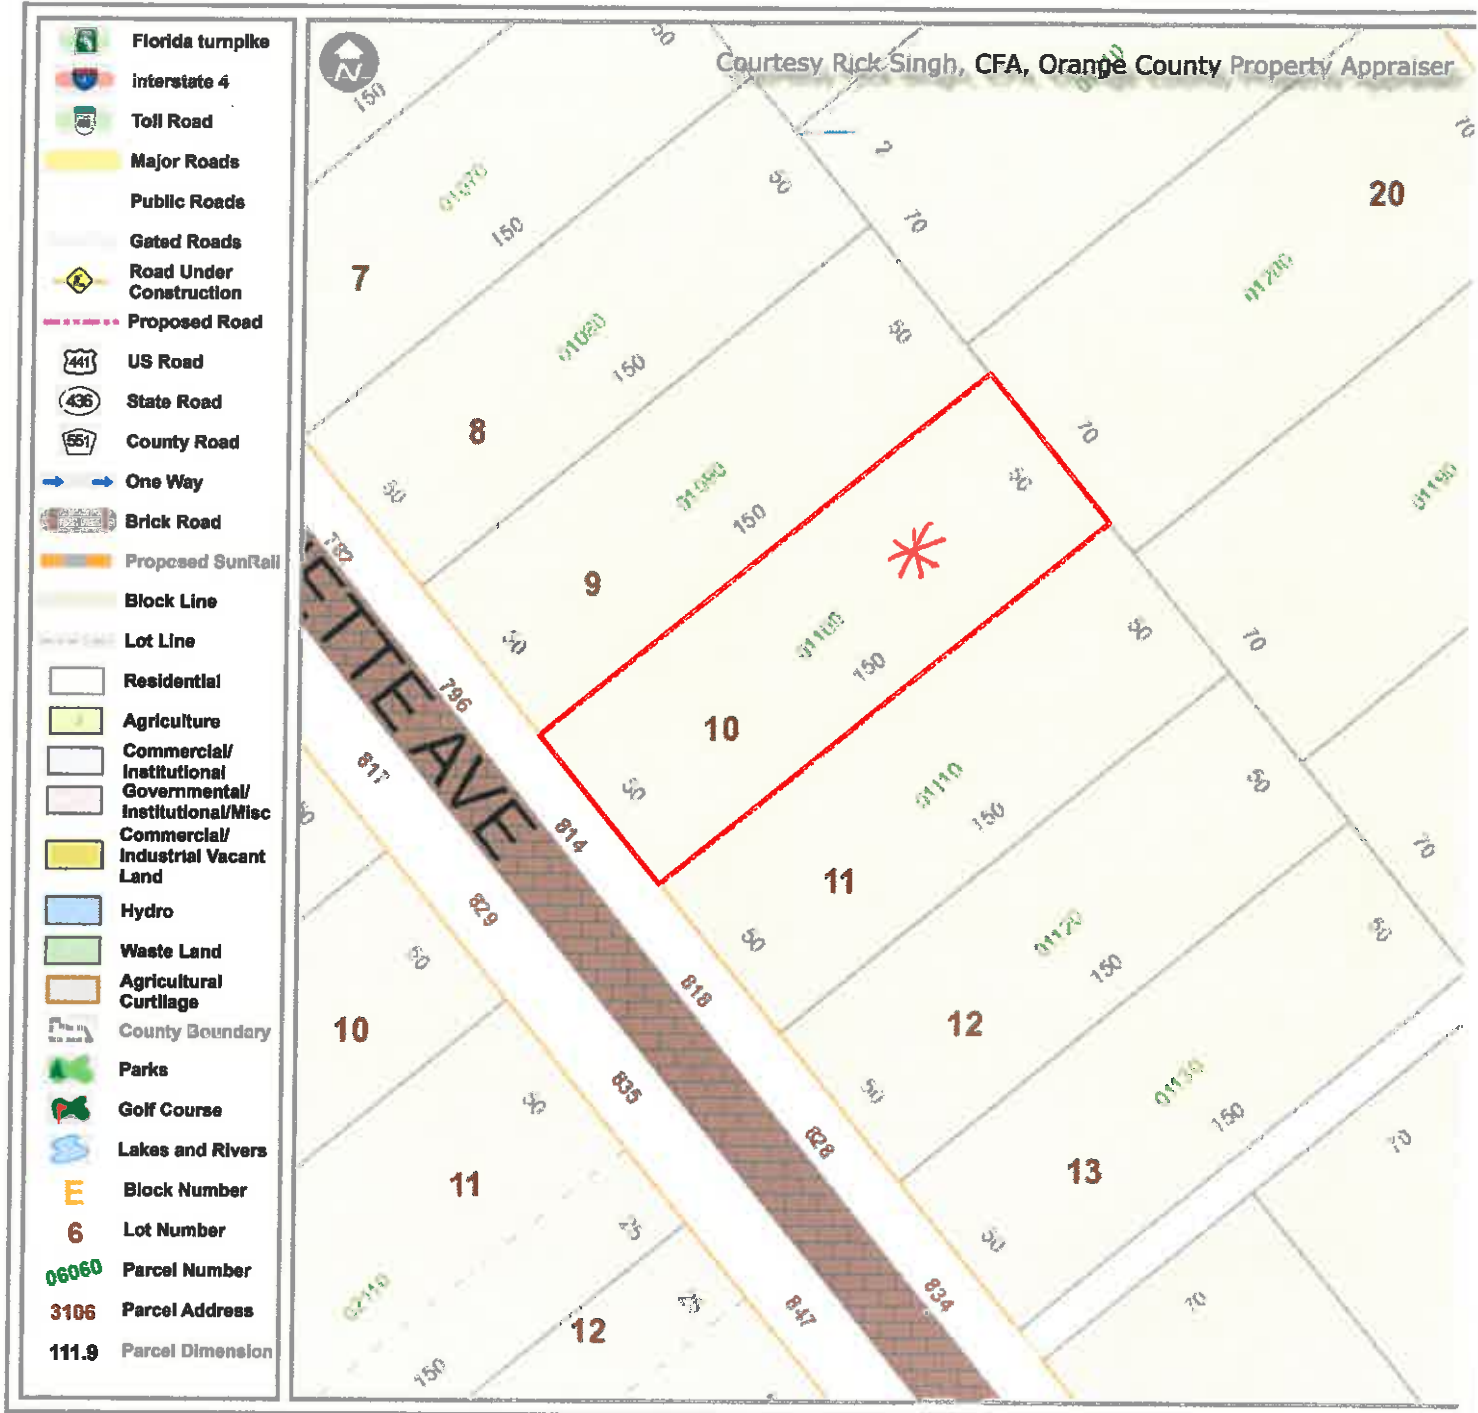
Florida turnpike
Interstate 4
Toll Road
Major Roads
Public Roads
Gated Roads
Road Under Construction
Proposed Road
441 US Road
436 State Road
551 County Road
One Way
Brick Road
Proposed SunRail
Block Line
Lot Line
Residential
Agriculture
Commercial/ Institutional
Governmental/ Institutional/Misc
Commercial/ Industrial Vacant Land
Hydro
Waste Land
Agricultural Curtilage
County Boundary
Parks
Golf Course
Lakes and Rivers
E Block Number
6 Lot Number
06060 Parcel Number
3106 Parcel Address
111.9 Parcel Dimension

N
Courtesy Rick Singh, CFA, Orange County Property Appraiser

150
50
2
70
20
01070
150
7
50
01200
01080
150
8
70
01090
150
50
50
9
01100
150
50
70
796
01190
50
50
10
ETTE AVE
817
814
50
01110
150
70
11
829
50
818
50
01120
150
50
10
12
835
50
01130
150
70
828
11
50
13
01140
847
834
70
12
150